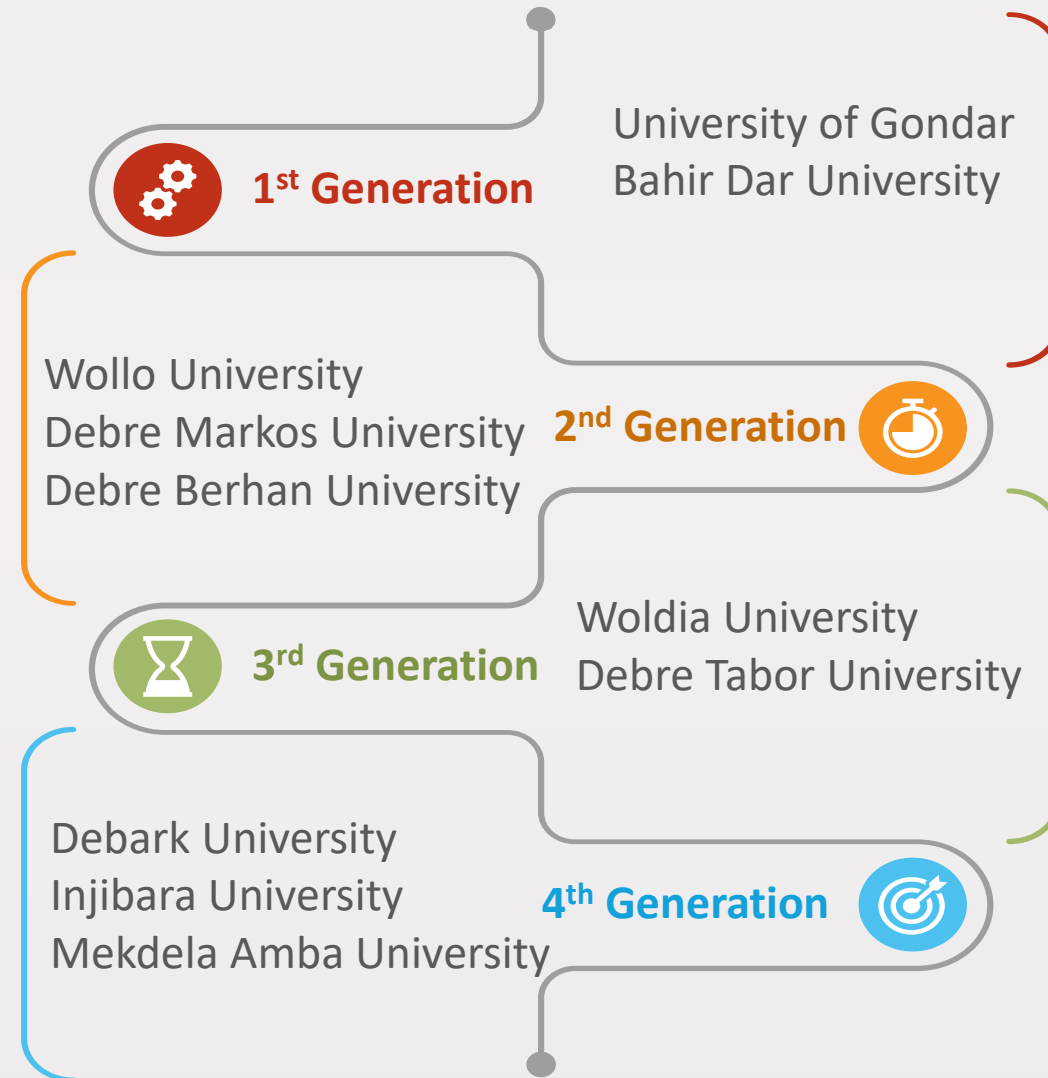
University of Gondar
Bahir Dar University

1$^{st}$ Generation

Wollo University
Debre Markos University
Debre Berhan University

2$^{nd}$ Generation

3$^{rd}$ Generation

Woldia University
Debre Tabor University

Debark University
Injibara University
Mekdela Amba University

4$^{th}$ Generation